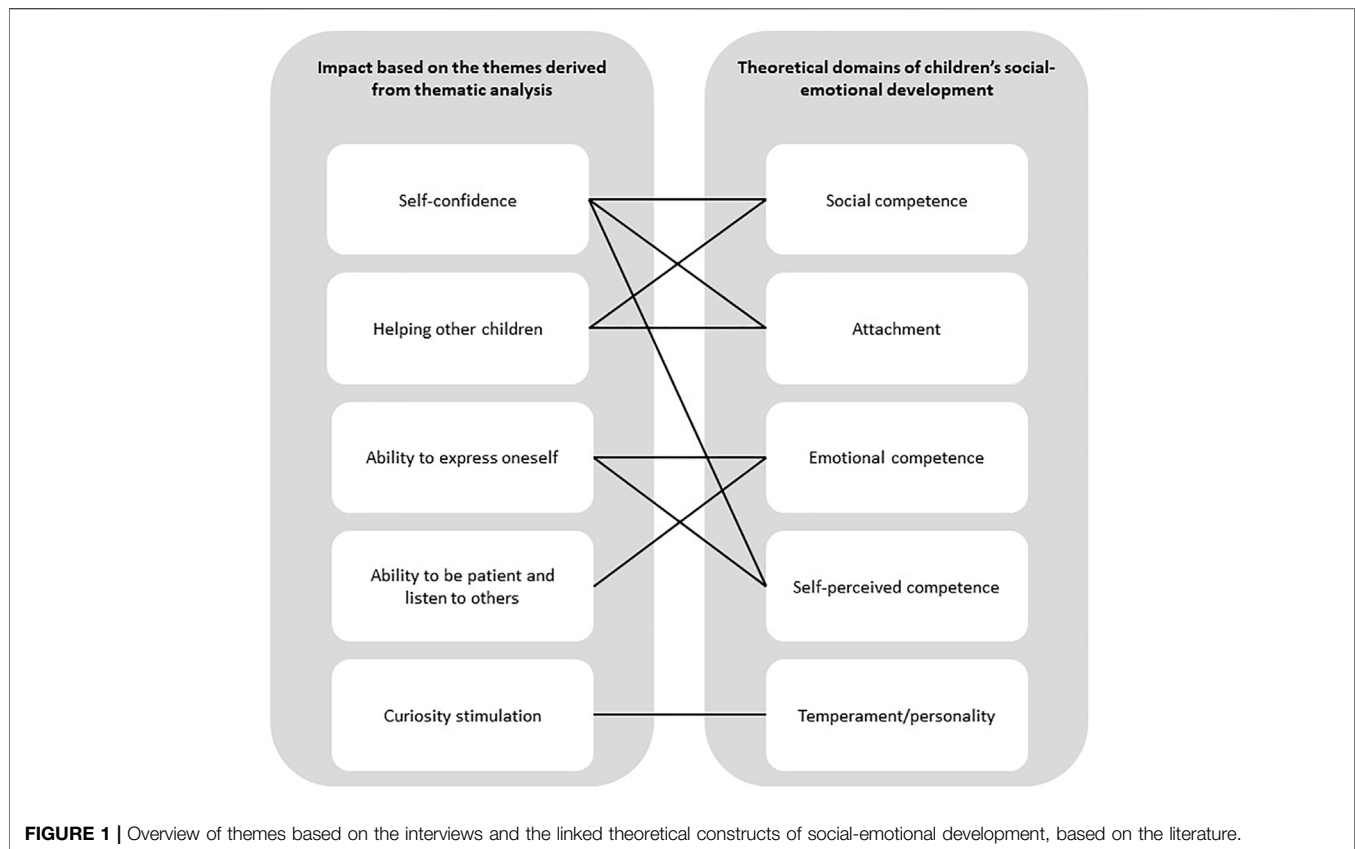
Impact based on the themes derived from thematic analysis

Self-confidence

Helping other children

Ability to express oneself

Ability to be patient and listen to others

Curiosity stimulation

Theoretical domains of children's social-emotional development

Social competence

Attachment

Emotional competence

Self-perceived competence

Temperament/personality

FIGURE 1 | Overview of themes based on the interviews and the linked theoretical constructs of social-emotional development, based on the literature.